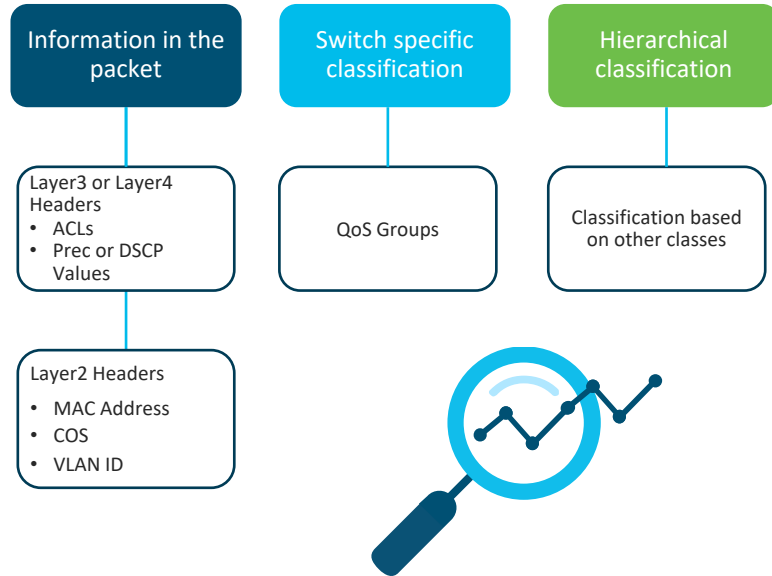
Information in the packet

Switch specific classification

Hierarchical classification

Layer3 or Layer4 Headers
• ACLs
• Prec or DSCP Values

QoS Groups

Classification based on other classes

Layer2 Headers
• MAC Address
• COS
• VLAN ID